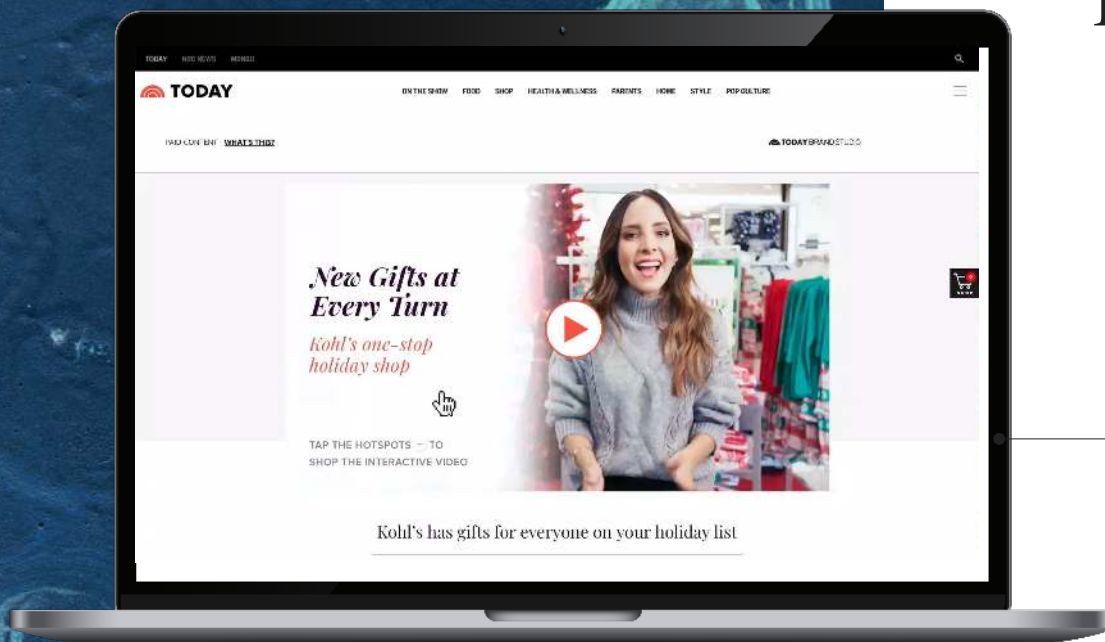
TODAY NBC NEWS MSNBC

TODAY

ON THE SHOW FOOD SHOP HEALTH & WELLNESS PARENTS HOME STYLE POP CULTURE

PAID CONTENT WHAT'S THIS?

TODAY BRAND STUDIO

New Gifts at Every Turn

Kohl's one-stop holiday shop

TAP THE HOTSPOTS — TO SHOP THE INTERACTIVE VIDEO

SHOP

Kohl's has gifts for everyone on your holiday list